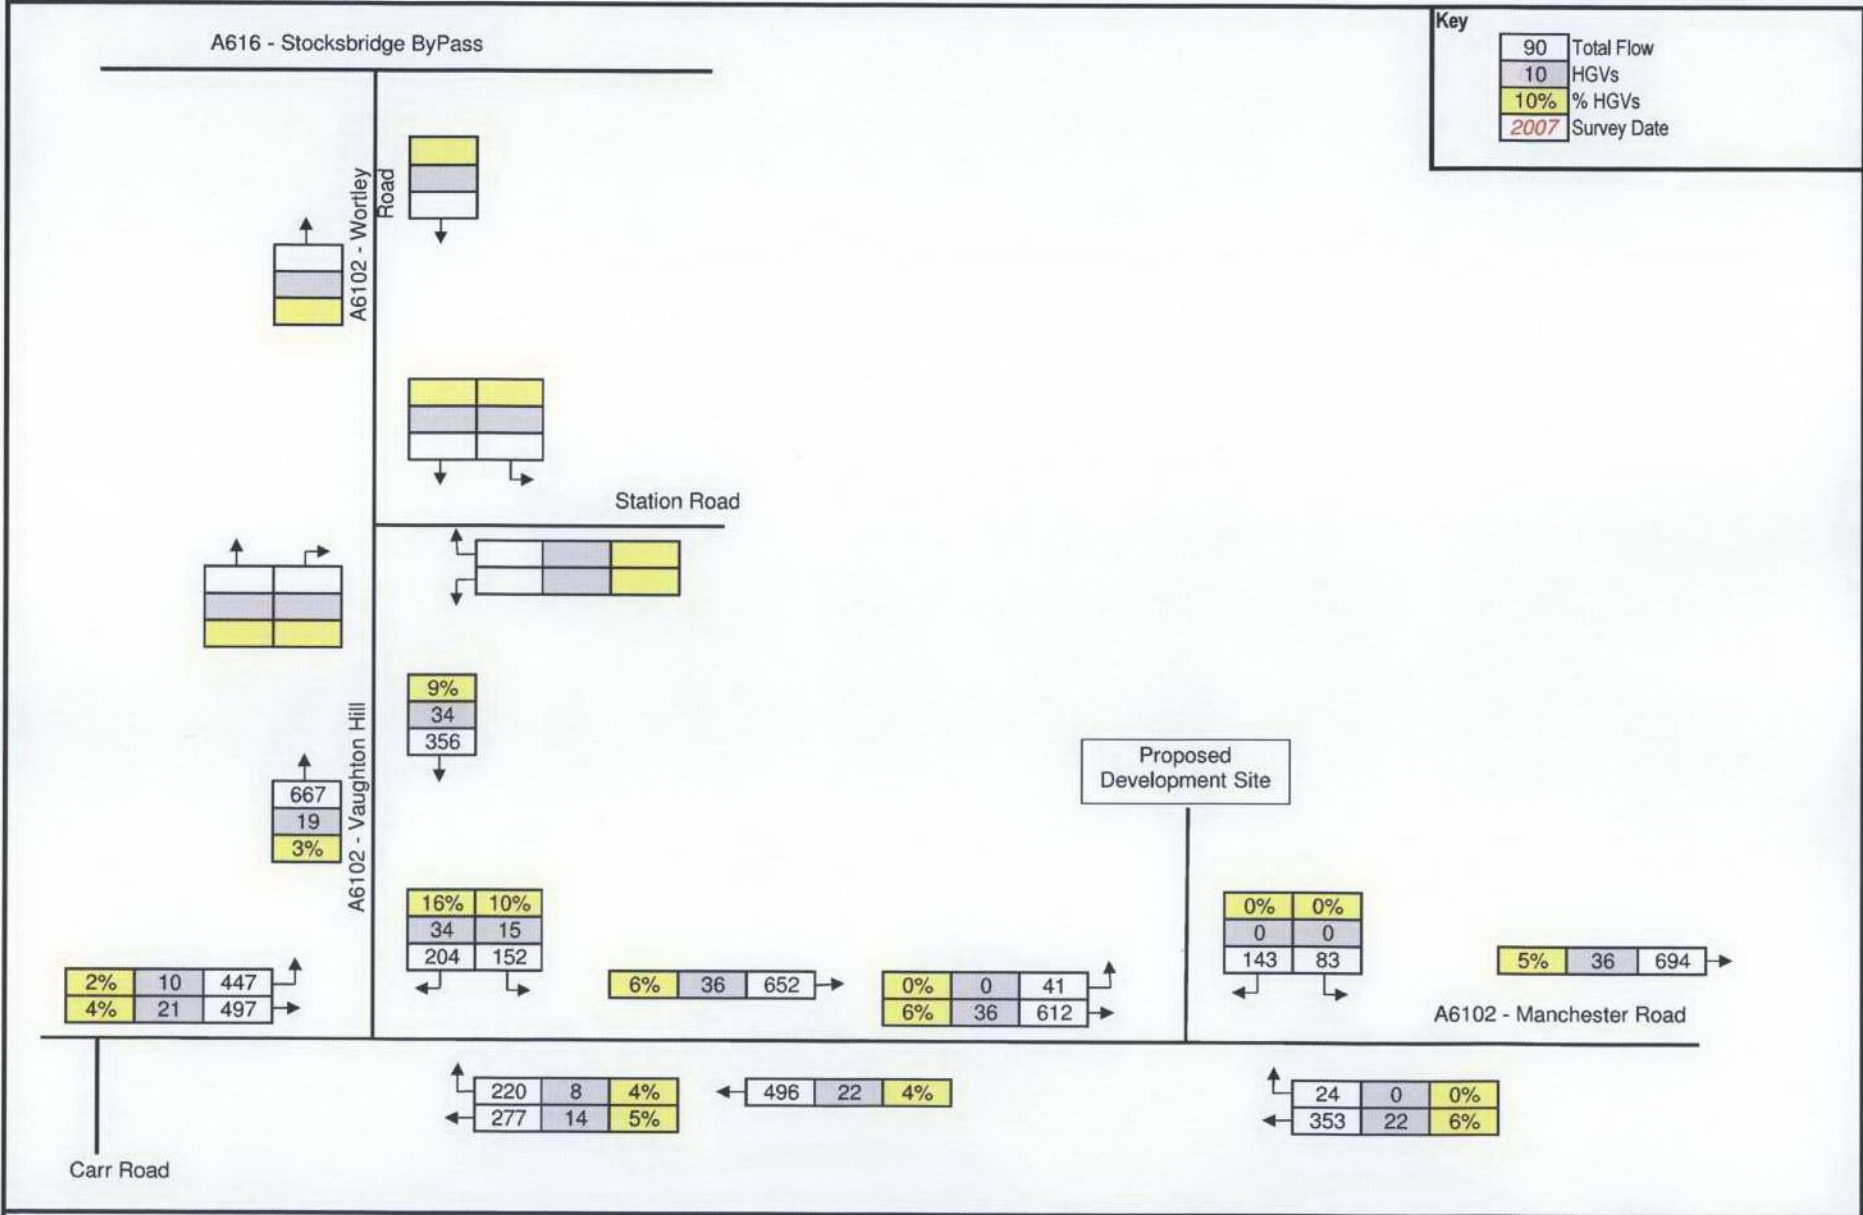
Key

| 90 | Total Flow |
|---|---|
| 10 | HGVs |
| 10% | % HGVs |
| 2007 | Survey Date |

A616 - Stocksbridge ByPass

A6102 - Wortley Road

Station Road

A6102 - Vaughton Hill

9%
34
356

667
19
3%

16% 10%
34 15
204 152

2% 10 447
4% 21 497

6% 36 652

0% 0 41
6% 36 612

Proposed Development Site

0% 0%
0 0
143 83

5% 36 694

A6102 - Manchester Road

220 8 4%
277 14 5%

496 22 4%

24 0 0%
353 22 6%

Carr Road